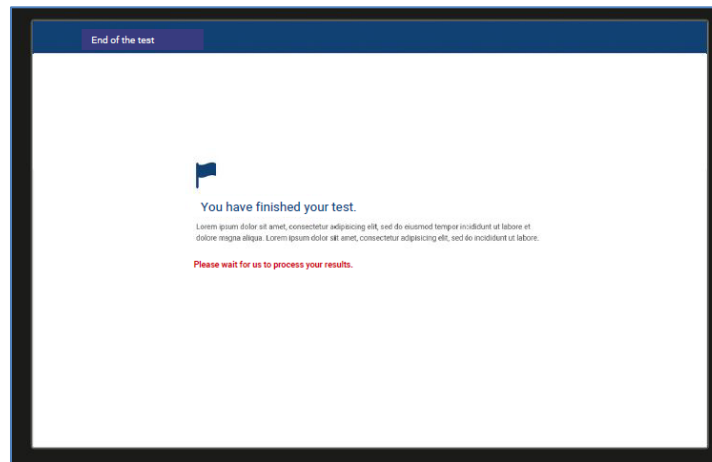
End of the test

You have finished your test.

Lorem ipsum dolor sit amet, consectetur adipisicing elit, sed do eiusmod tempor incididunt ut labore et dolore magna aliqua. Lorem ipsum dolor sit amet, consectetur adipisicing elit, sed do incididunt ut labore.

Please wait for us to process your results.